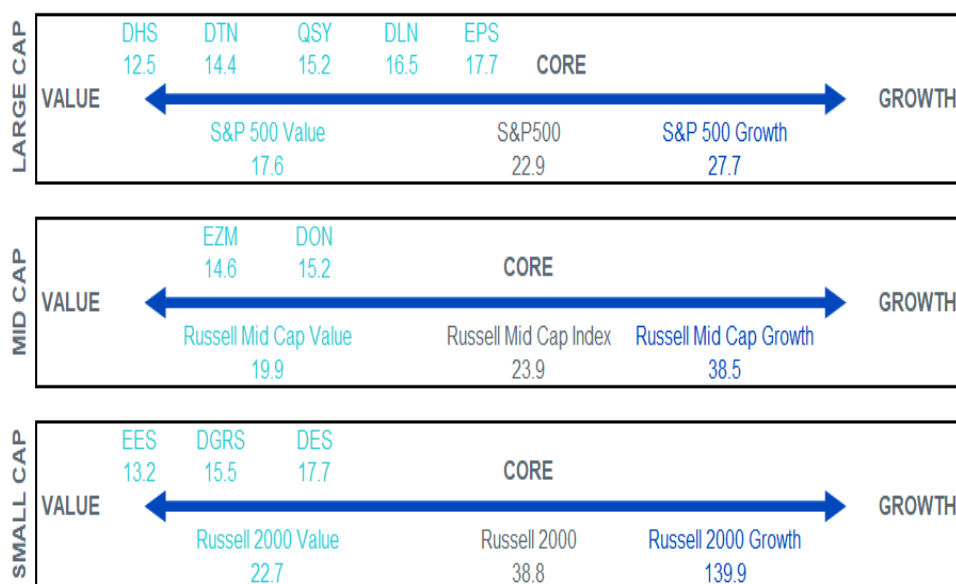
LARGE CAP

DHS 12.5

DTN 14.4

QSY 15.2

DLN 16.5

EPS 17.7

CORE

VALUE

GROWTH

S&P 500 Value 17.6

S&P500 22.9

S&P 500 Growth 27.7

MID CAP

EZM 14.6

DON 15.2

CORE

VALUE

GROWTH

Russell Mid Cap Value 19.9

Russell Mid Cap Index 23.9

Russell Mid Cap Growth 38.5

SMALL CAP

EES 13.2

DGRS 15.5

DES 17.7

CORE

VALUE

GROWTH

Russell 2000 Value 22.7

Russell 2000 38.8

Russell 2000 Growth 139.9